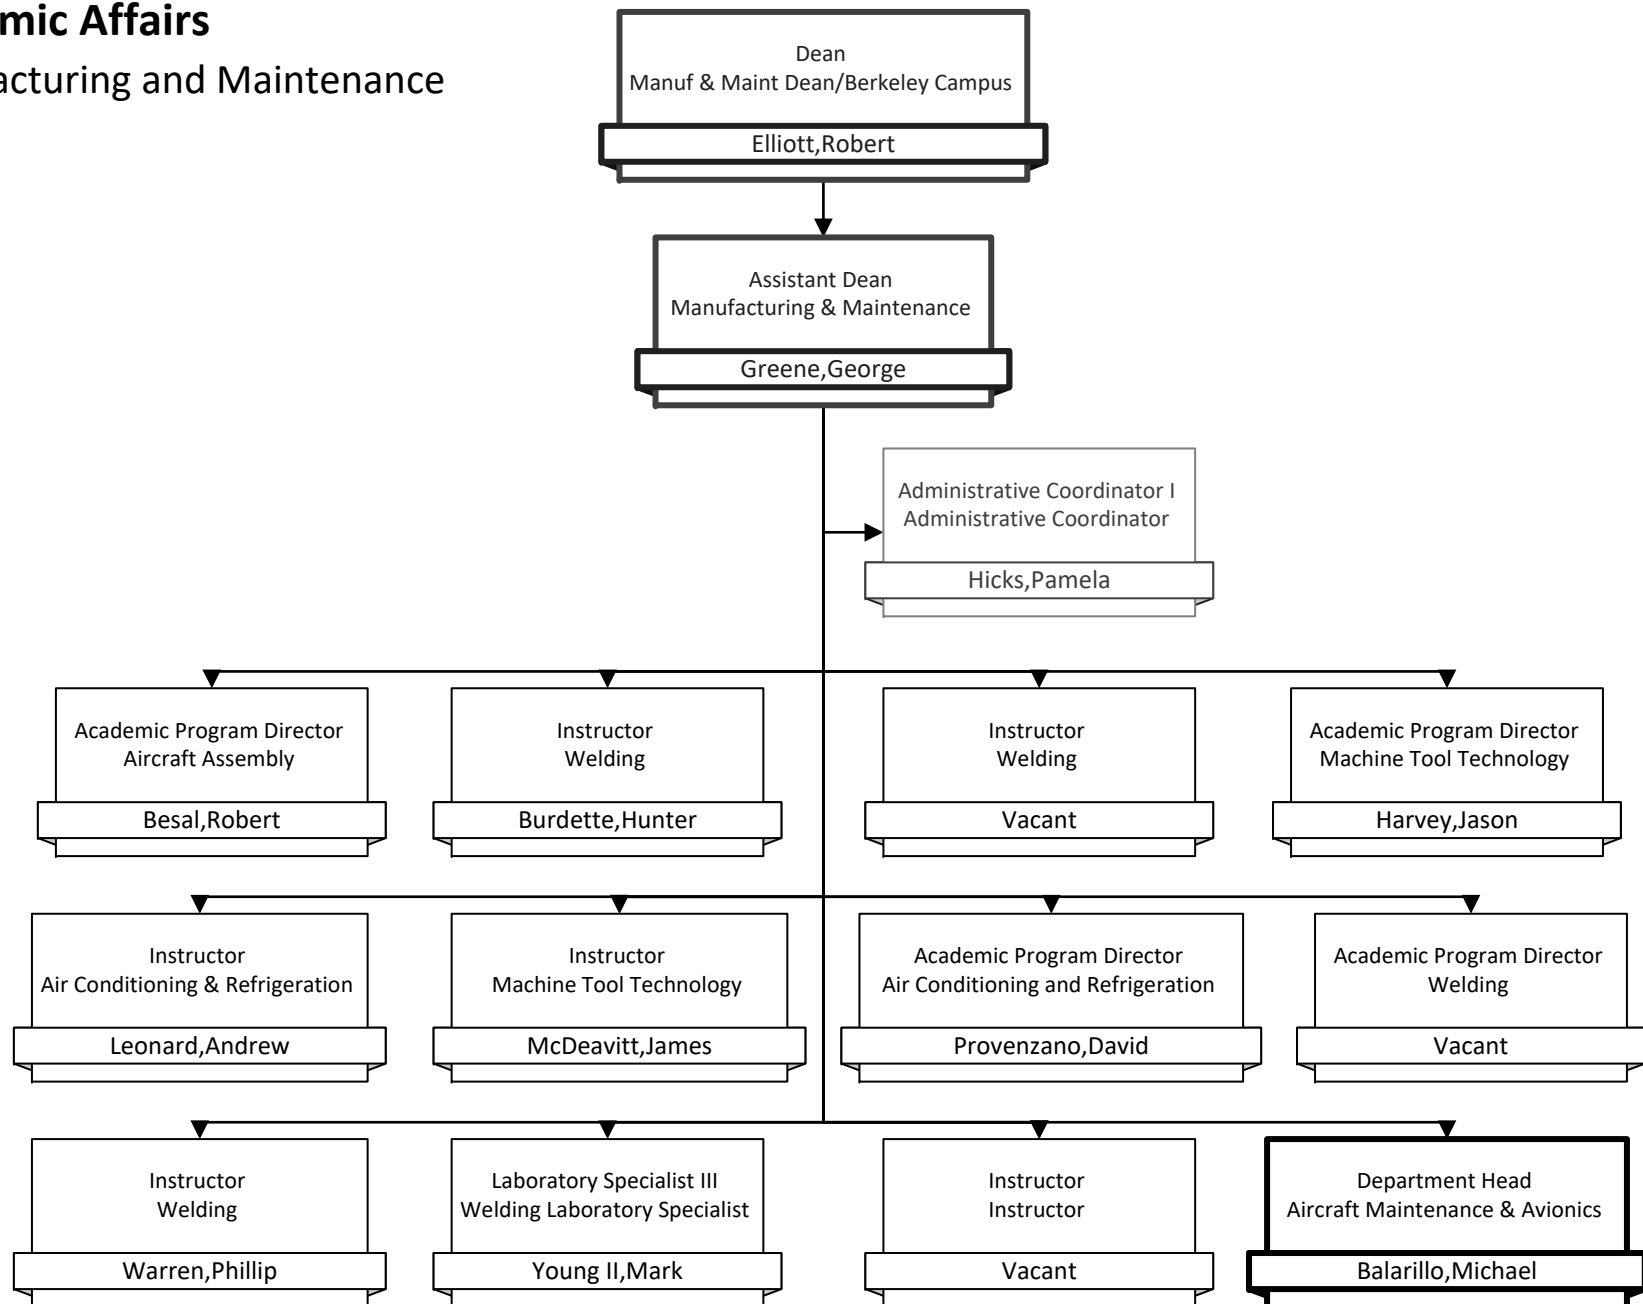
mic Affairs
acturing and Maintenance

Dean
Manuf & Maint Dean/Berkeley Campus
Elliott,Robert

Assistant Dean
Manufacturing & Maintenance
Greene,George

Administrative Coordinator I
Administrative Coordinator
Hicks,Pamela

Academic Program Director
Aircraft Assembly
Besal,Robert

Instructor
Welding
Burdette,Hunter

Instructor
Welding
Vacant

Academic Program Director
Machine Tool Technology
Harvey,Jason

Instructor
Air Conditioning & Refrigeration
Leonard,Andrew

Instructor
Machine Tool Technology
McDeavitt,James

Academic Program Director
Air Conditioning and Refrigeration
Provenzano,David

Academic Program Director
Welding
Vacant

Instructor
Welding
Warren,Phillip

Laboratory Specialist III
Welding Laboratory Specialist
Young II,Mark

Instructor
Instructor
Vacant

Department Head
Aircraft Maintenance & Avionics
Balarillo,Michael